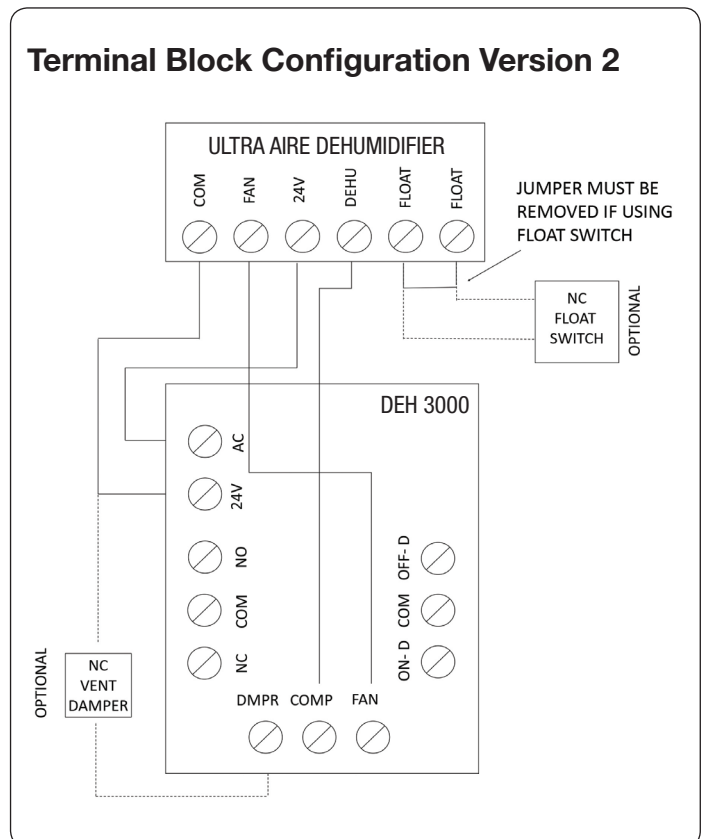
Terminal Block Configuration Version 2

ULTRA AIRE DEHUMIDIFIER

COM FAN 24V DEHU FLOAT FLOAT

JUMPER MUST BE REMOVED IF USING FLOAT SWITCH

NC FLOAT SWITCH

OPTIONAL

DEH 3000

AC

24V

NO

COM

NC

OFF- D

COM

ON- D

OPTIONAL

NC VENT DAMPER

DMPR COMP FAN